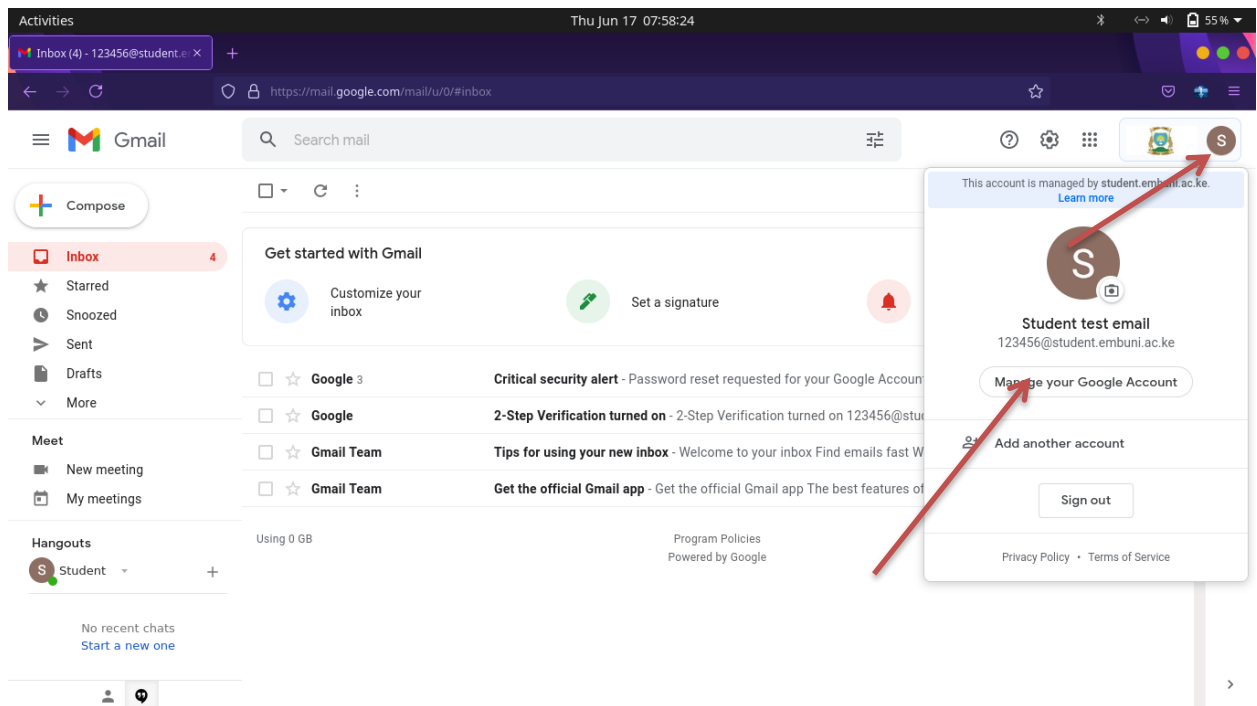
Activities
Thu Jun 17 07:58:24
55 %

Inbox (4) - 123456@student.e

https://mail.google.com/mail/u/0/#inbox

Gmail
Search mail

Compose
Inbox 4
Starred
Snoozed
Sent
Drafts
More

Meet
New meeting
My meetings

Hangouts
Student

No recent chats
Start a new one

Get started with Gmail
Customize your inbox
Set a signature

| | |
|---|---|
| Google 3 | **Critical security alert** - Password reset requested for your Google Account |
| Google | **2-Step Verification turned on** - 2-Step Verification turned on 123456@stu |
| Gmail Team | **Tips for using your new inbox** - Welcome to your inbox Find emails fast W |
| Gmail Team | **Get the official Gmail app** - Get the official Gmail app The best features of |

Using 0 GB
Program Policies
Powered by Google

This account is managed by student.embuni.ac.ke.
Learn more
S
Student test email
123456@student.embuni.ac.ke
Manage your Google Account
Add another account
Sign out
Privacy Policy • Terms of Service